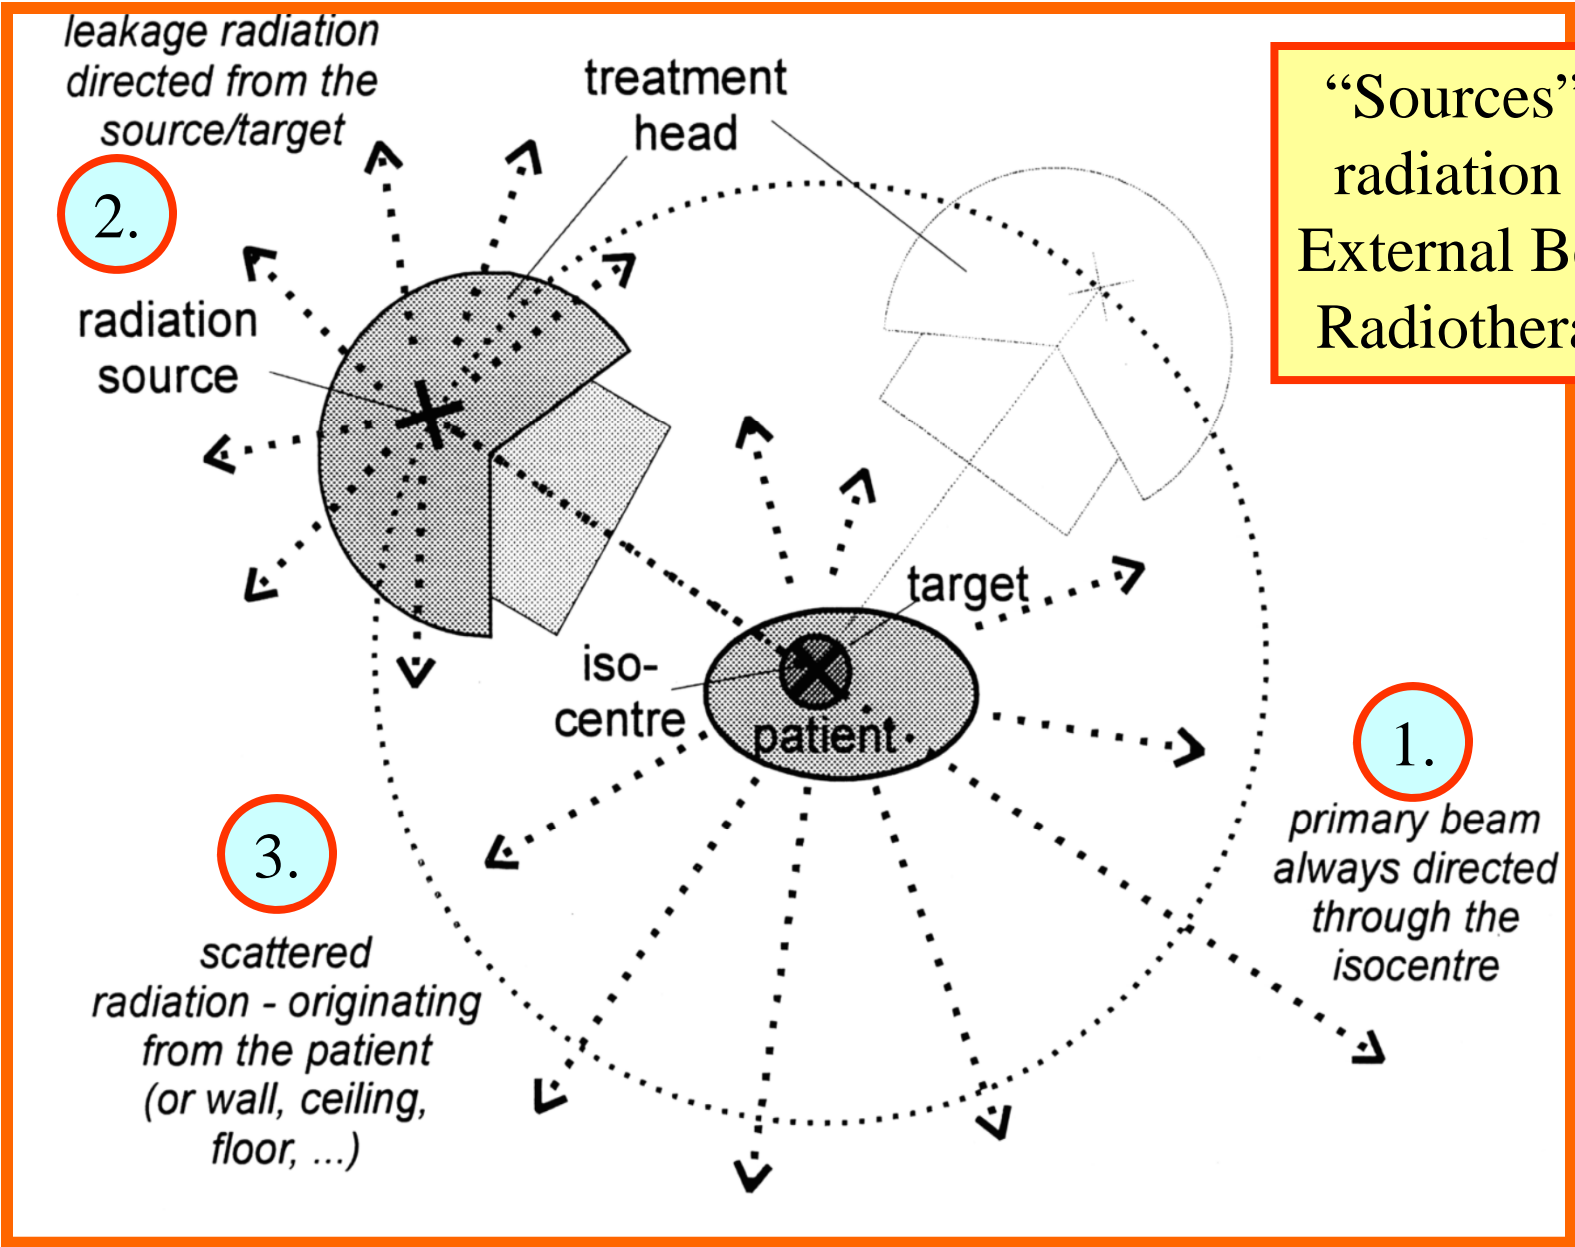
leakage radiation directed from the source/target

treatment head

"Sources" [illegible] radiation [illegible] External B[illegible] Radiothera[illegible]

2.

radiation source

target

iso-centre

patient

1.

primary beam always directed through the isocentre

3.

scattered radiation - originating from the patient (or wall, ceiling, floor, ...)